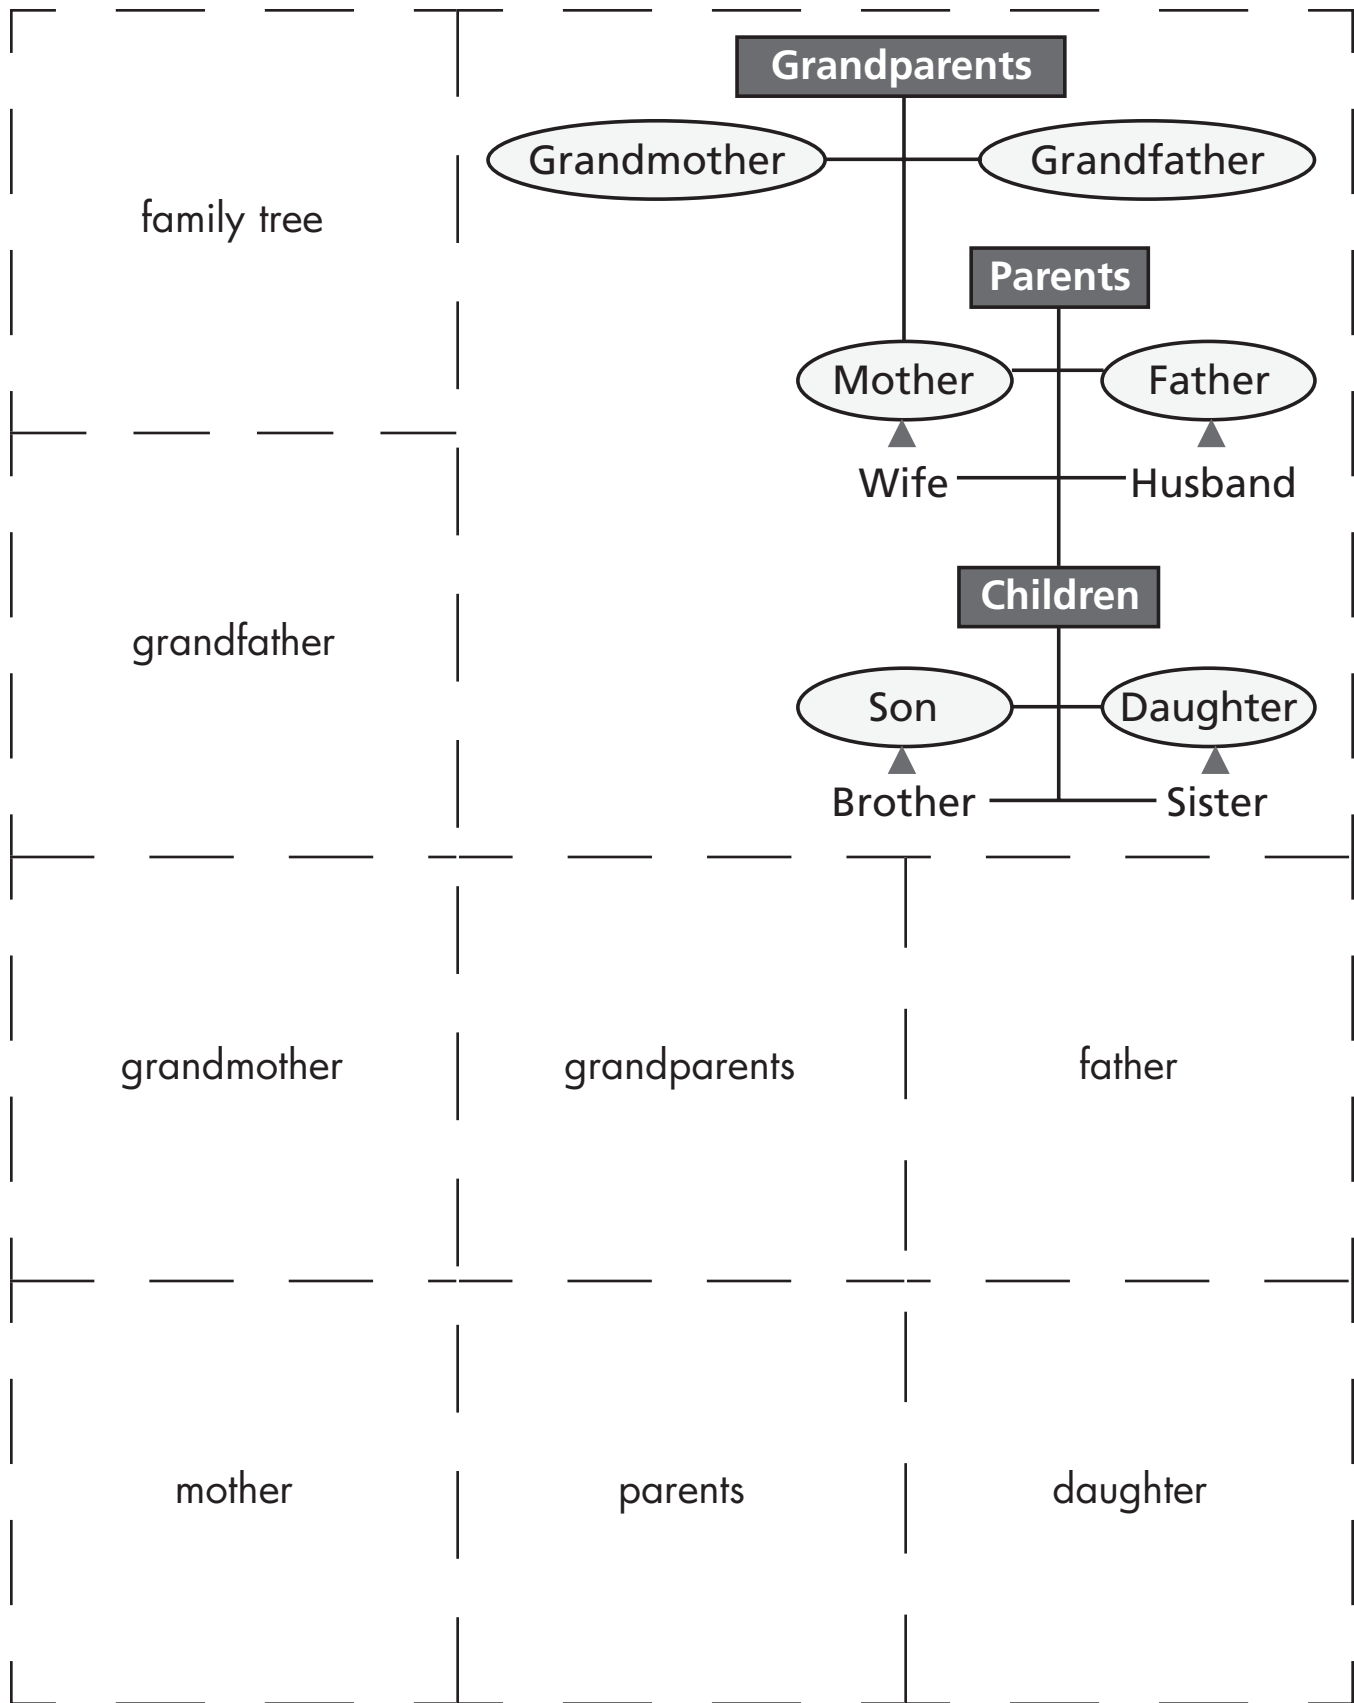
family tree

Grandparents

Grandmother

Grandfather

Parents

Mother

Father

Wife

Husband

Children

Son

Daughter

Brother

Sister

grandfather

grandmother

grandparents

father

mother

parents

daughter